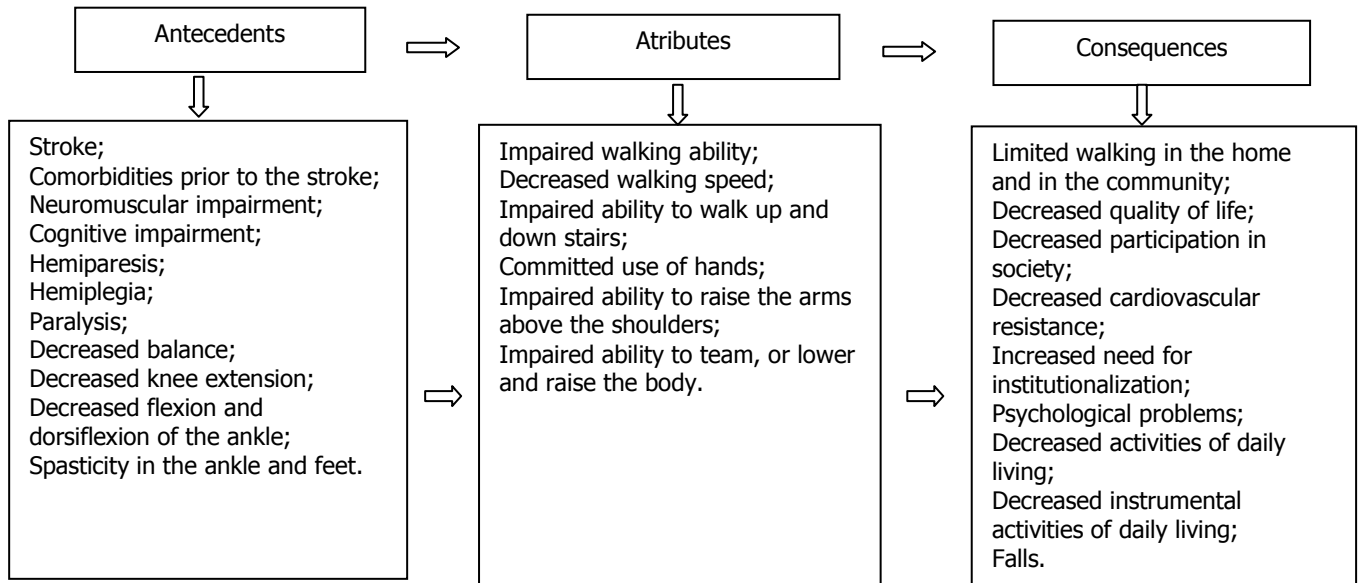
Antecedents

Atributes

Consequences

Stroke;
Comorbidities prior to the stroke;
Neuromuscular impairment;
Cognitive impairment;
Hemiparesis;
Hemiplegia;
Paralysis;
Decreased balance;
Decreased knee extension;
Decreased flexion and dorsiflexion of the ankle;
Spasticity in the ankle and feet.

Impaired walking ability;
Decreased walking speed;
Impaired ability to walk up and down stairs;
Committed use of hands;
Impaired ability to raise the arms above the shoulders;
Impaired ability to team, or lower and raise the body.

Limited walking in the home and in the community;
Decreased quality of life;
Decreased participation in society;
Decreased cardiovascular resistance;
Increased need for institutionalization;
Psychological problems;
Decreased activities of daily living;
Decreased instrumental activities of daily living;
Falls.